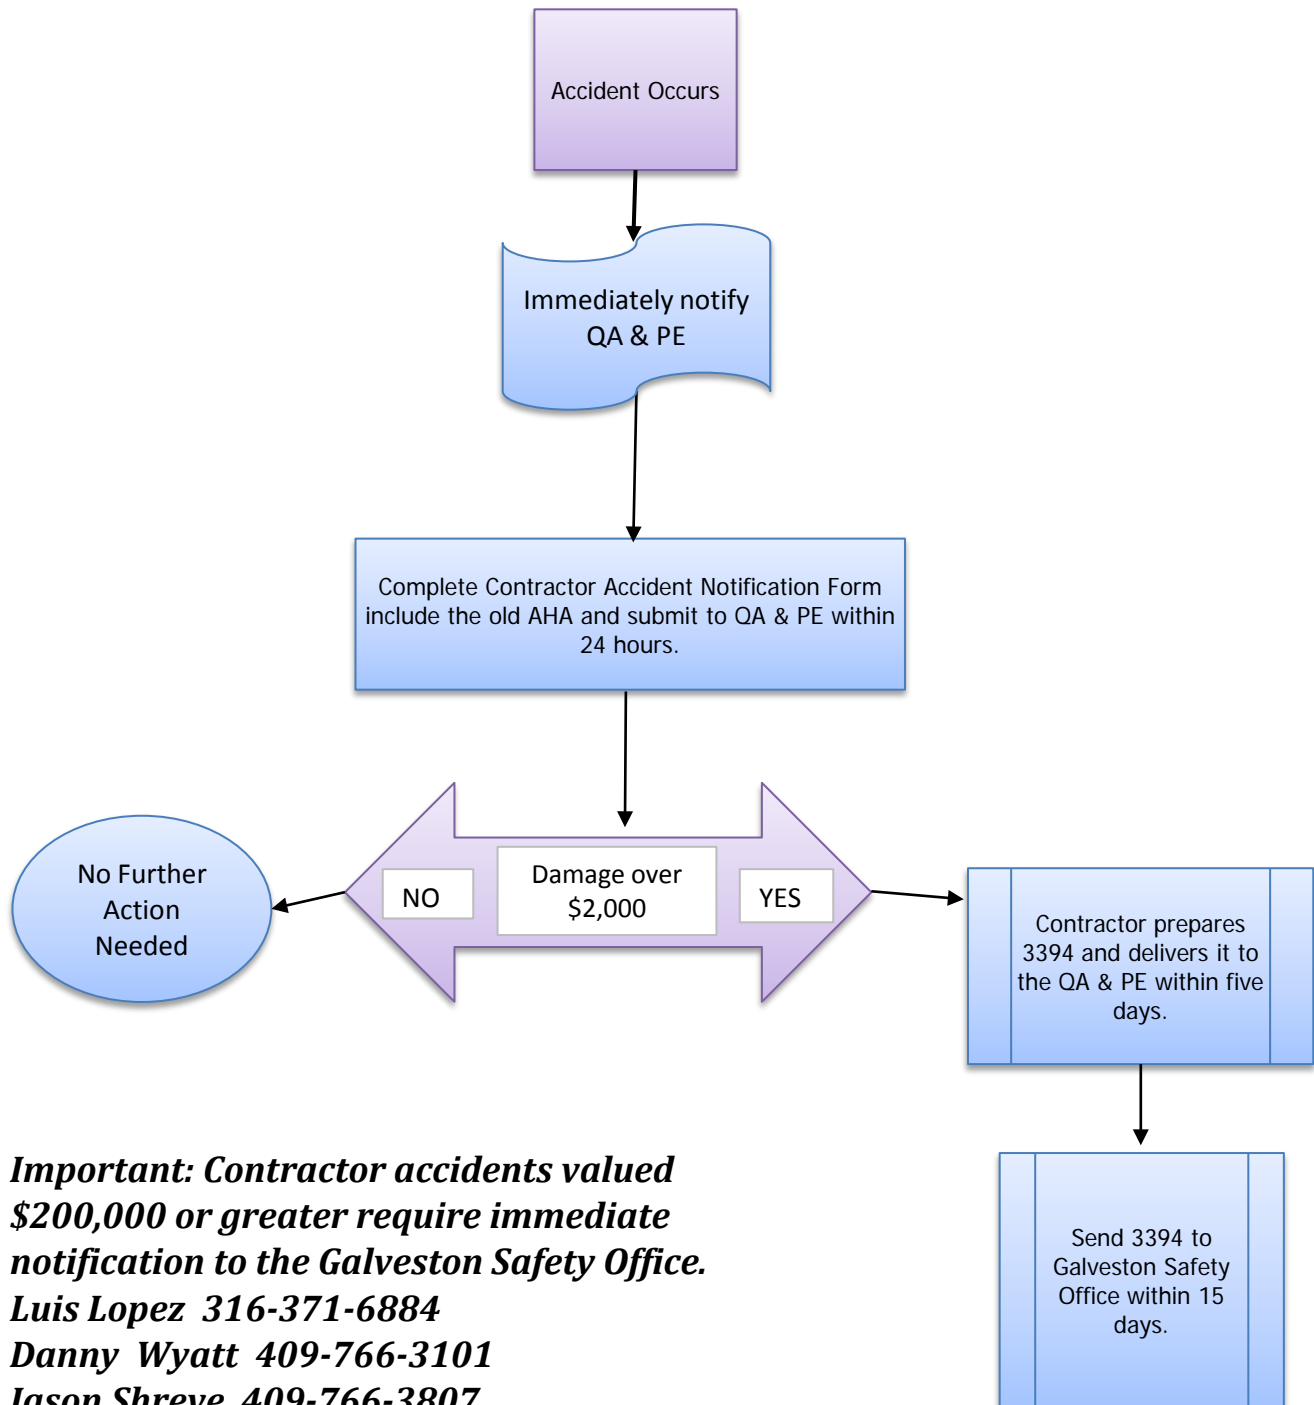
Accident Occurs

Immediately notify QA & PE

Complete Contractor Accident Notification Form include the old AHA and submit to QA & PE within 24 hours.

No Further Action Needed

NO

Damage over $2,000

YES

Contractor prepares 3394 and delivers it to the QA & PE within five days.

Send 3394 to Galveston Safety Office within 15 days.

Important: Contractor accidents valued $200,000 or greater require immediate notification to the Galveston Safety Office.
Luis Lopez 316-371-6884
Danny Wyatt 409-766-3101
Jason Shreve 409-766-3807